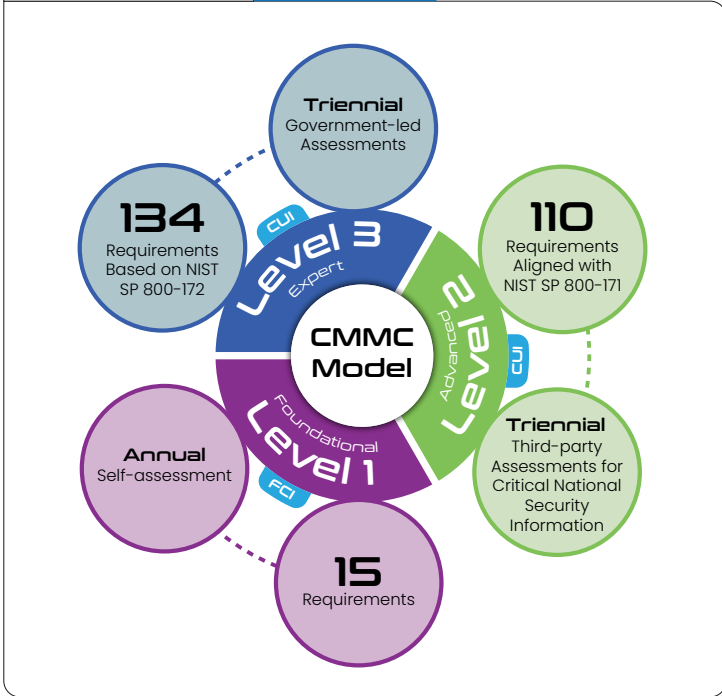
Triennial
Government-led Assessments

134
Requirements Based on NIST SP 800-172

CUI
Level 3
Expert

110
Requirements Aligned with NIST SP 800-171

CMMC Model

Advanced
Level 2
CUI

Foundational
Level 1
FCI

Annual
Self-assessment

Triennial
Third-party Assessments for Critical National Security Information

15
Requirements